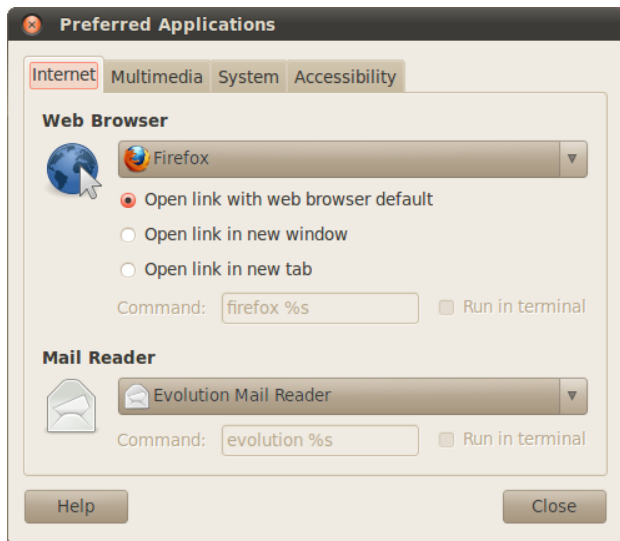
Preferred Applications

Internet | Multimedia | System | Accessibility

Web Browser

Firefox

Open link with web browser default

Open link in new window

Open link in new tab

Command: firefox %s

Run in terminal

Mail Reader

Evolution Mail Reader

Command: evolution %s

Run in terminal

Help

Close